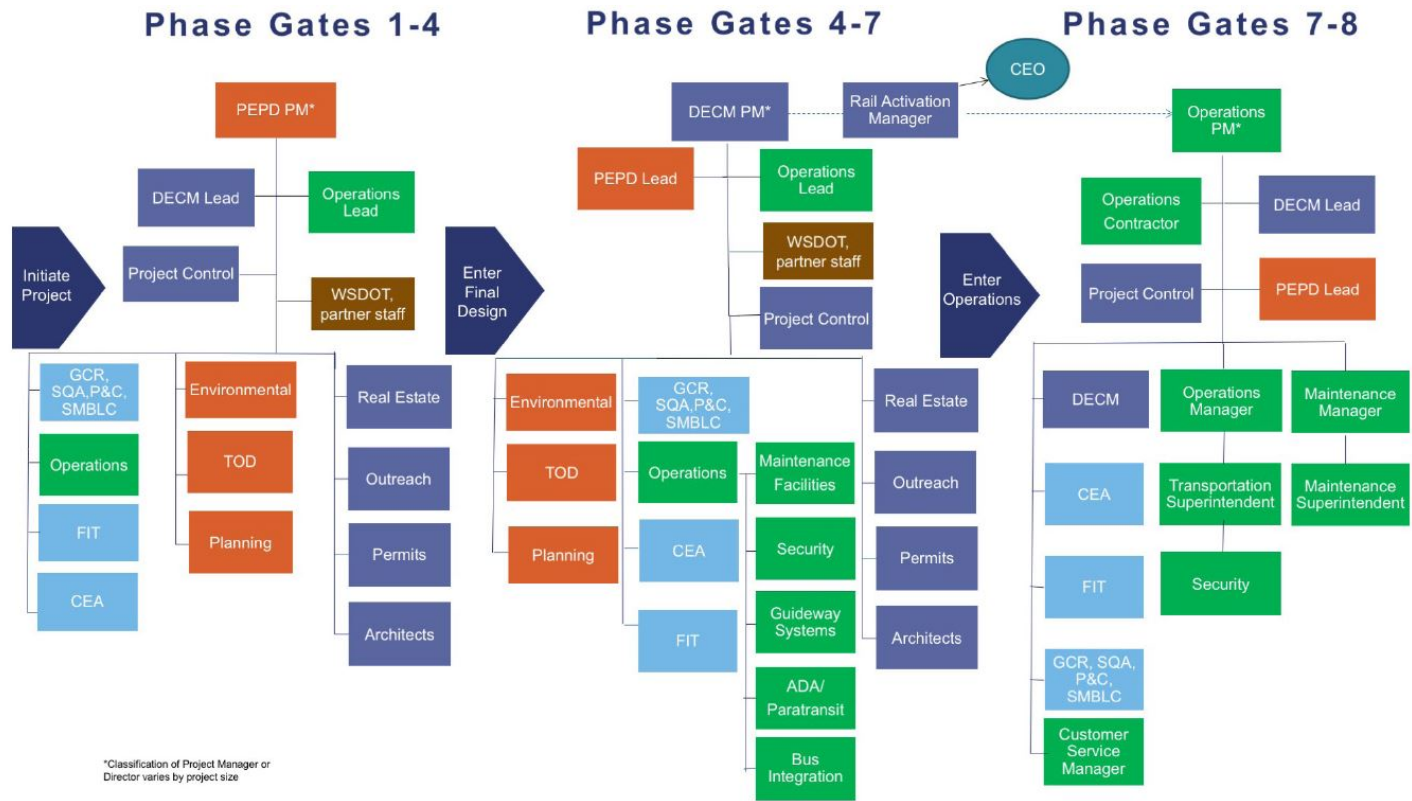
Phase Gates 1-4

PEPD PM*

DECM Lead

Operations Lead

Initiate Project

Project Control

WSDOT, partner staff

GCR, SQA,P&C, SMBLC

Operations

FIT

CEA

Environmental

TOD

Planning

Real Estate

Outreach

Permits

Architects

*Classification of Project Manager or Director varies by project size

Phase Gates 4-7

CEO

DECM PM*

Rail Activation Manager

PEPD Lead

Operations Lead

WSDOT, partner staff

Enter Final Design

Project Control

Environmental

TOD

Planning

GCR, SQA,P&C, SMBLC

Operations

CEA

FIT

Maintenance Facilities

Security

Guideway Systems

ADA/ Paratransit

Bus Integration

Real Estate

Outreach

Permits

Architects

Phase Gates 7-8

Operations PM*

Operations Contractor

DECM Lead

Enter Operations

Project Control

PEPD Lead

DECM

CEA

FIT

GCR, SQA, P&C, SMBLC

Customer Service Manager

Operations Manager

Transportation Superintendent

Security

Maintenance Manager

Maintenance Superintendent